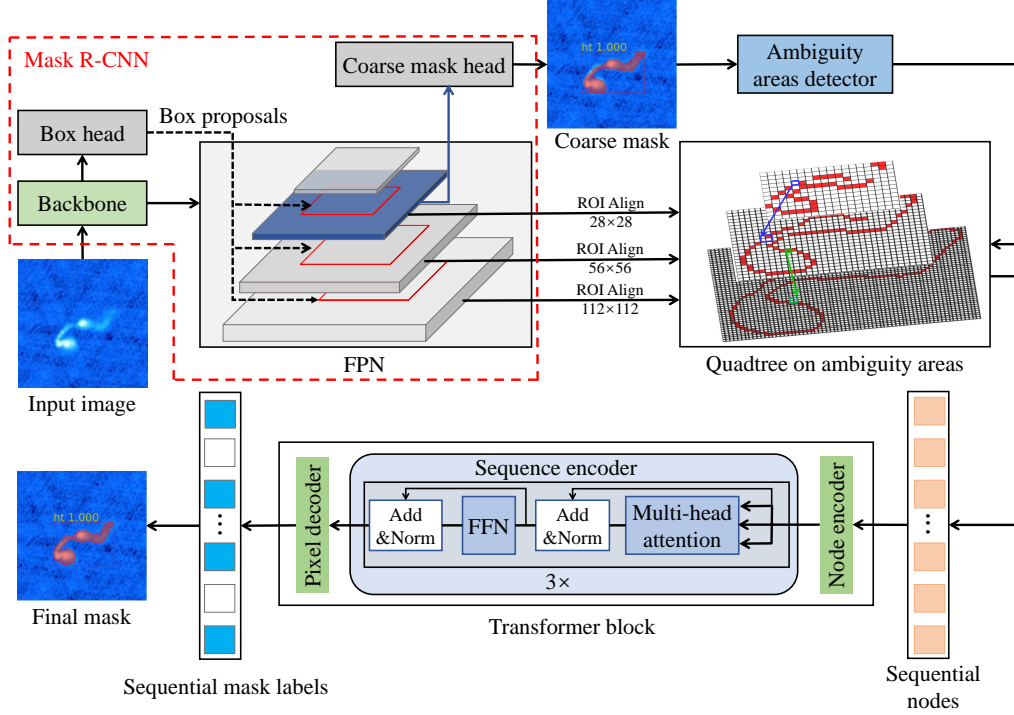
Mask R-CNN

Coarse mask head

ht 1.000

Coarse mask

Ambiguity areas detector

Box head

Box proposals

Backbone

ROI Align
28×28

ROI Align
56×56

ROI Align
112×112

FPN

Quadtree on ambiguity areas

Input image

Sequence encoder

Pixel decoder

Add &Norm

FFN

Add &Norm

Multi-head attention

Node encoder

3×

ht 1.000

Final mask

Transformer block

Sequential mask labels

Sequential nodes